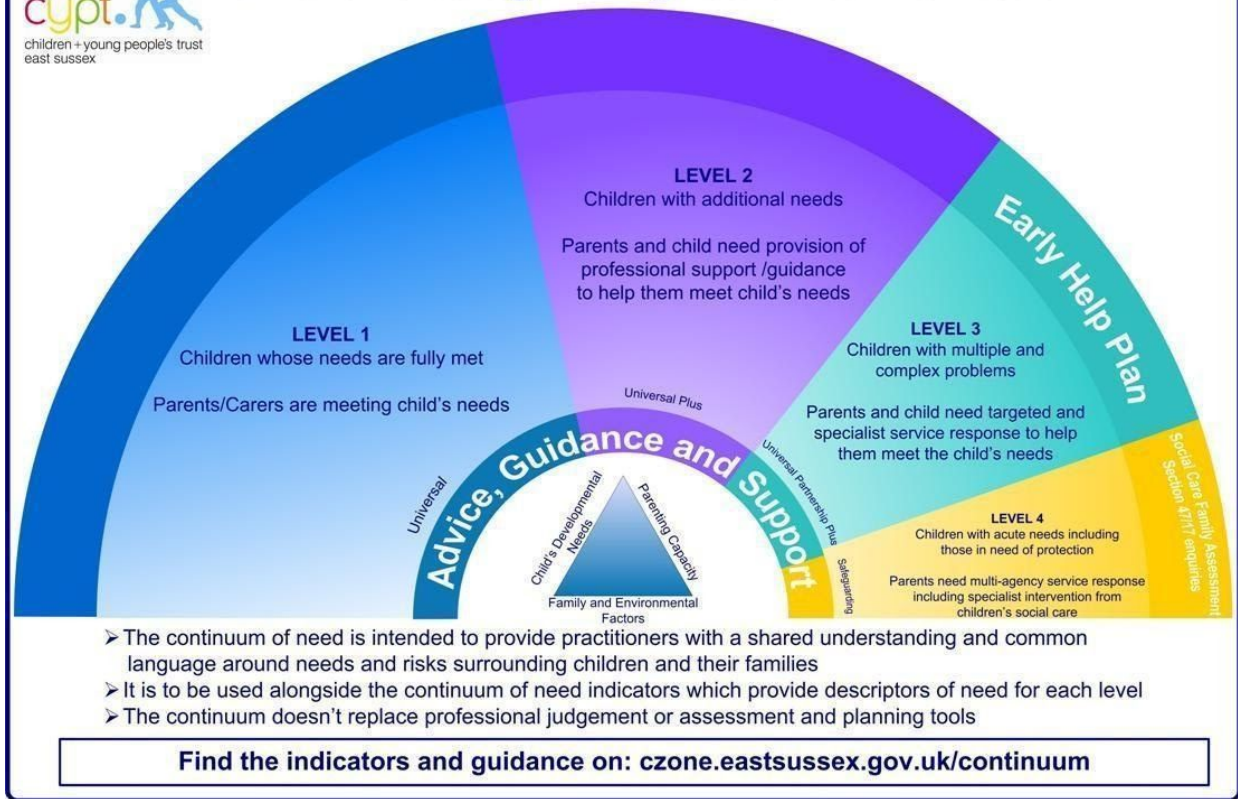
cypt.

children + young people's trust east sussex

LEVEL 2
Children with additional needs

Parents and child need provision of professional support /guidance to help them meet child's needs

Early Help Plan

LEVEL 1
Children whose needs are fully met

Parents/Carers are meeting child's needs

LEVEL 3
Children with multiple and complex problems

Parents and child need targeted and specialist service response to help them meet the child's needs

Universal Plus

Universal

Advice, Guidance and Support

Universal Partnership Plus

Safeguarding

Child's Developmental Needs

Parenting Capacity

Family and Environmental Factors

Social Care Family Assessment Section 47/17 enquiries

LEVEL 4
Children with acute needs including those in need of protection

Parents need multi-agency service response including specialist intervention from children's social care

➢ The continuum of need is intended to provide practitioners with a shared understanding and common language around needs and risks surrounding children and their families
➢ It is to be used alongside the continuum of need indicators which provide descriptors of need for each level
➢ The continuum doesn't replace professional judgement or assessment and planning tools

Find the indicators and guidance on: czone.eastsussex.gov.uk/continuum